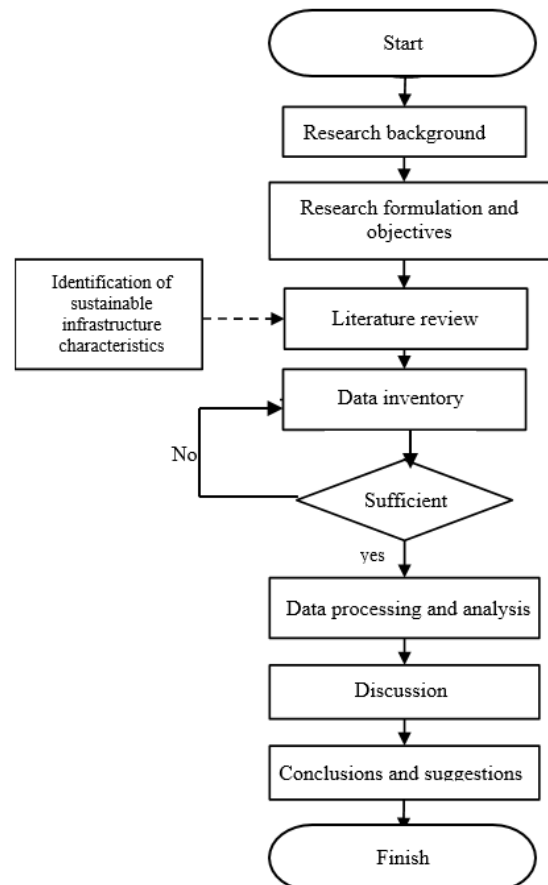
Start

Research background

Research formulation and objectives

Identification of sustainable infrastructure characteristics

Literature review

Data inventory

No

Sufficient

yes

Data processing and analysis

Discussion

Conclusions and suggestions

Finish